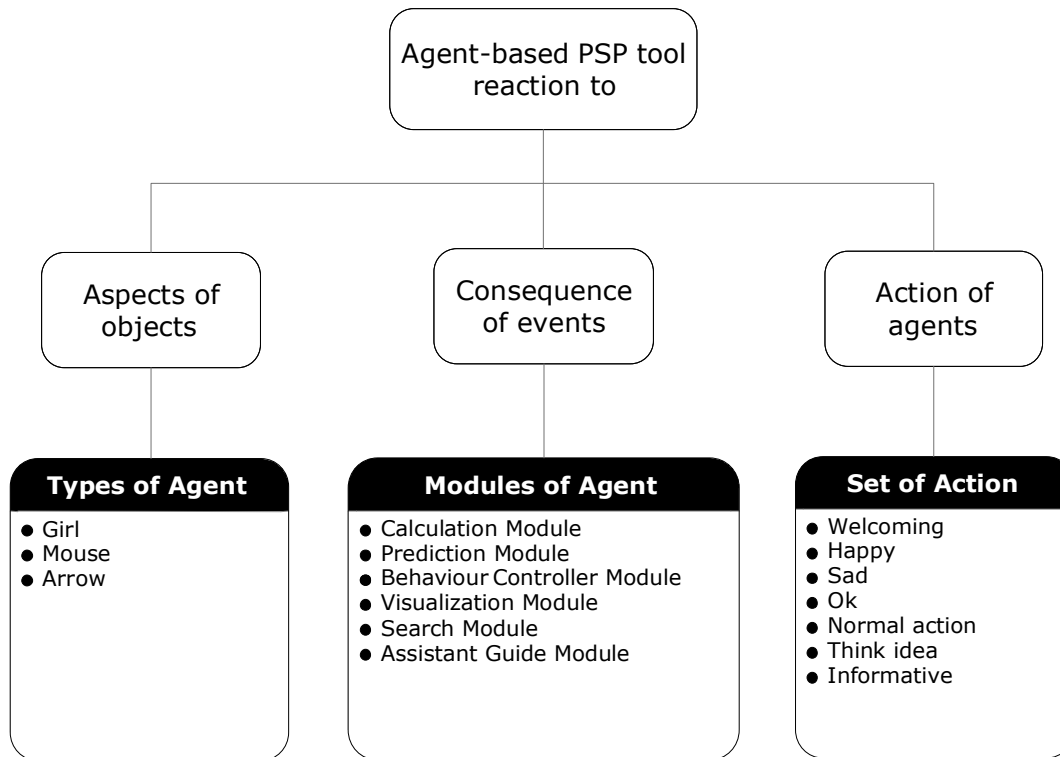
Agent-based PSP tool reaction to

Aspects of objects

Consequence of events

Action of agents

Types of Agent
- Girl
- Mouse
- Arrow

Modules of Agent
- Calculation Module
- Prediction Module
- Behaviour Controller Module
- Visualization Module
- Search Module
- Assistant Guide Module

Set of Action
- Welcoming
- Happy
- Sad
- Ok
- Normal action
- Think idea
- Informative